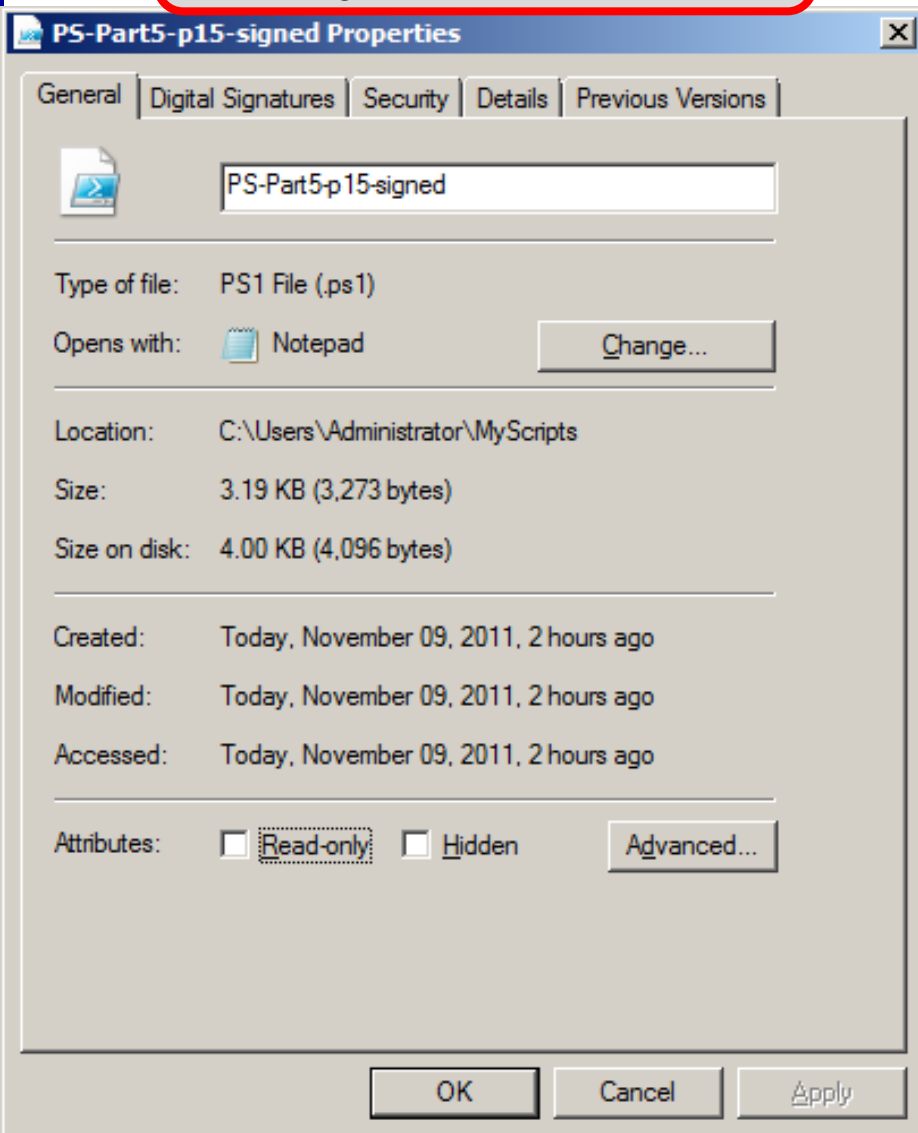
PS-Part5-p15-signed Properties

General | Digital Signatures | Security | Details | Previous Versions

PS-Part5-p15-signed

Type of file: PS1 File (.ps1)

Opens with: Notepad

Change...

Location: C:\Users\Administrator\MyScripts

Size: 3.19 KB (3,273 bytes)

Size on disk: 4.00 KB (4,096 bytes)

Created: Today, November 09, 2011, 2 hours ago

Modified: Today, November 09, 2011, 2 hours ago

Accessed: Today, November 09, 2011, 2 hours ago

Attributes: Read-only Hidden

Advanced...

OK Cancel Apply